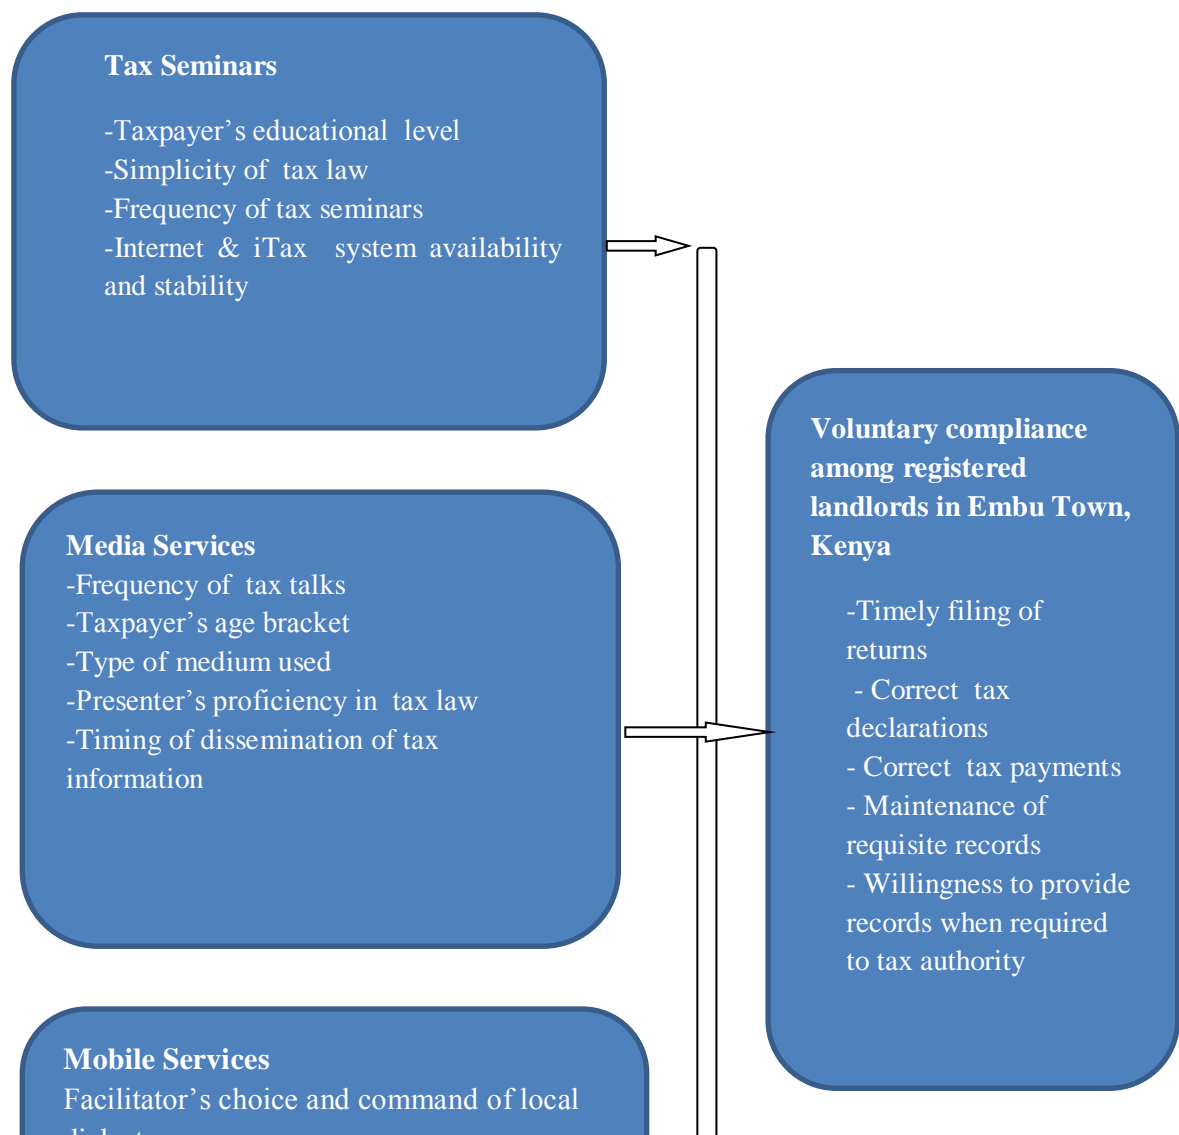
Tax Seminars

-Taxpayer's educational level
-Simplicity of tax law
-Frequency of tax seminars
-Internet & iTax system availability and stability

Media Services
-Frequency of tax talks
-Taxpayer's age bracket
-Type of medium used
-Presenter's proficiency in tax law
-Timing of dissemination of tax information

Mobile Services
Facilitator's choice and command of local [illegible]

Voluntary compliance among registered landlords in Embu Town, Kenya

-Timely filing of returns
- Correct tax declarations
- Correct tax payments
- Maintenance of requisite records
- Willingness to provide records when required to tax authority